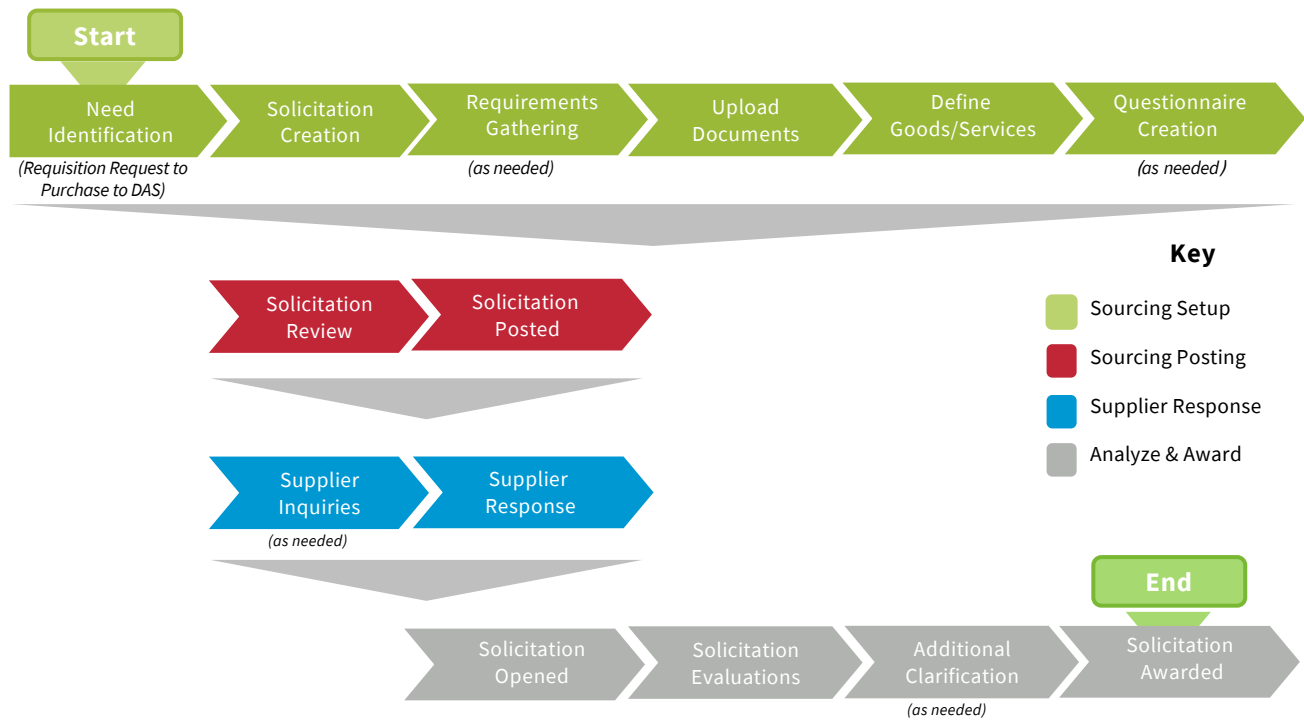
Start

Need Identification
(Requisition Request to Purchase to DAS)

Solicitation Creation

Requirements Gathering
(as needed)

Upload Documents

Define Goods/Services

Questionnaire Creation
(as needed)

Key
Sourcing Setup
Sourcing Posting
Supplier Response
Analyze & Award

Solicitation Review

Solicitation Posted

Supplier Inquiries
(as needed)

Supplier Response

End

Solicitation Opened

Solicitation Evaluations

Additional Clarification
(as needed)

Solicitation Awarded